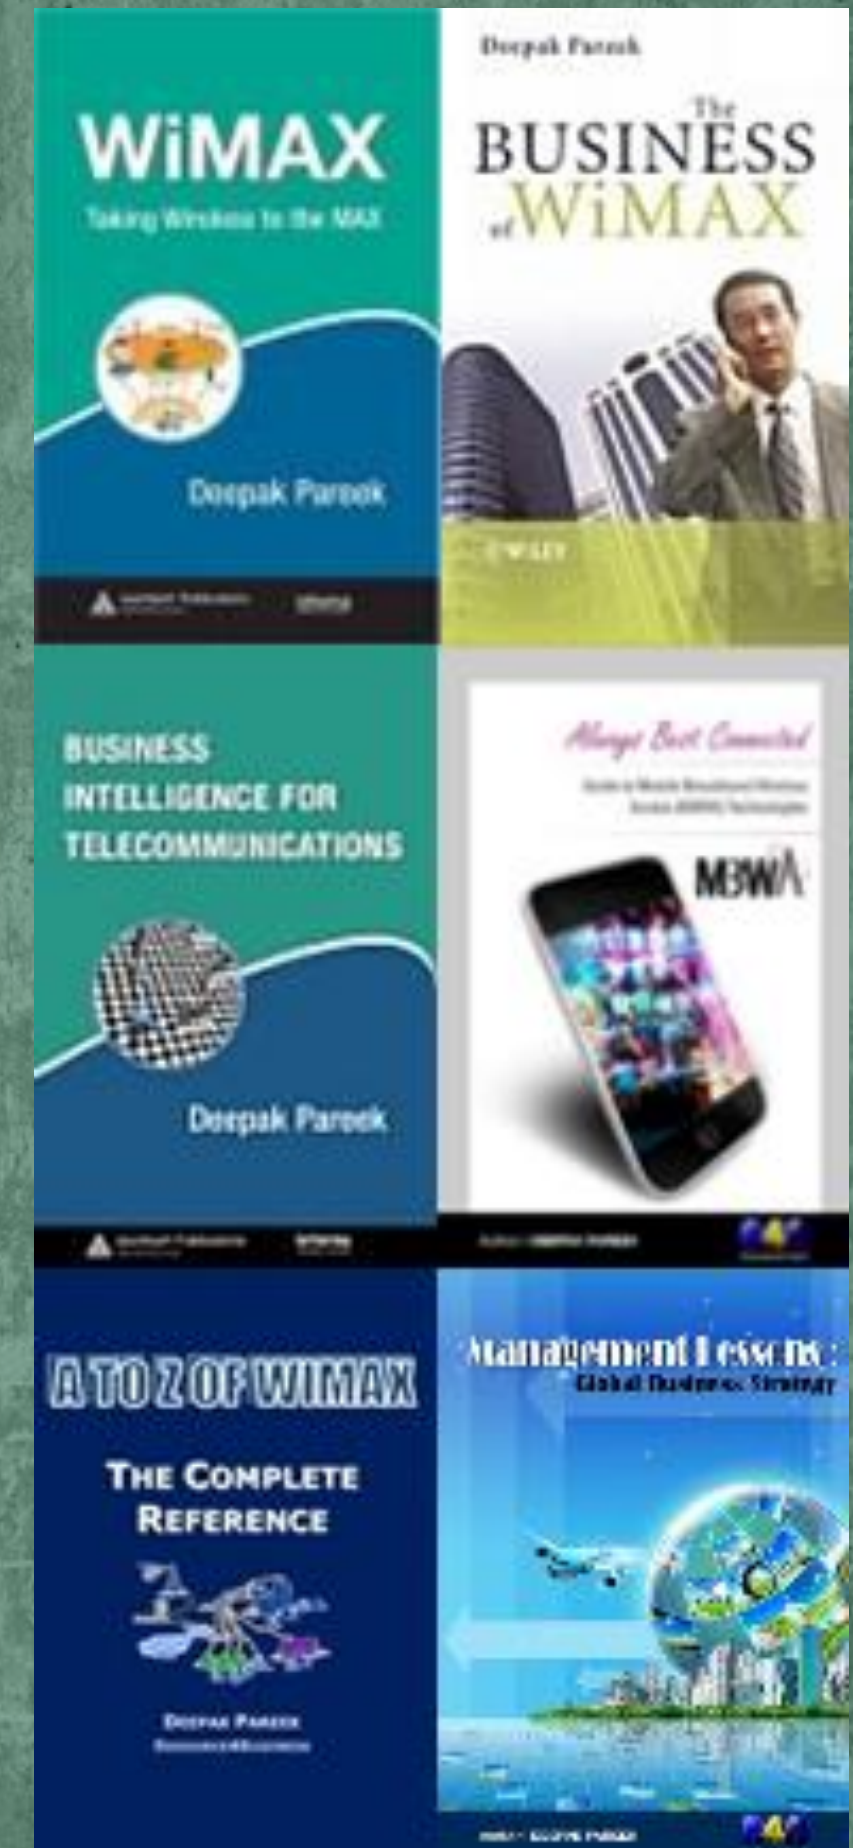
WiMAX
Taking Wireless to the MAX

Deepak Pareek

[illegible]

Deepak Pareek

The BUSINESS of WiMAX

WILEY

BUSINESS INTELLIGENCE FOR TELECOMMUNICATIONS

Deepak Pareek

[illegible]

Always Best Connected

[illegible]

MBWA

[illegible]

A TO Z OF WIMAX

THE COMPLETE REFERENCE

DEEPAK PAREEK

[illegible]

Management Lessons:
Global Business Strategy

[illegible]